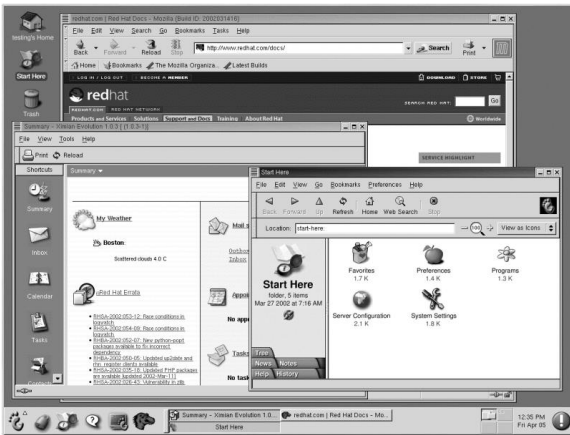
testing's Home

Start Here

Trash

redhat.com | Red Hat Docs - Mozilla {Build ID: 2002031416}

File Edit View Search Go Bookmarks Tasks Help

Back Forward Reload Stop http://www.redhat.com/docs/ Search Print

Home Bookmarks The Mozilla Organiza... Latest Builds

LOG IN / LOG OUT | BECOME A MEMBER

DOWNLOAD STORE

redhat

REDHAT.COM RED HAT NETWORK

SEARCH RED HAT: Go

Products and Services Solutions Support and Docs Training About Red Hat

Worldwide

SERVICE HIGHLIGHT

Summary - Ximian Evolution 1.0.3 (1.0.3-1)

File View Tools Help

Print Reload

Shortcuts

Summary

Summary

Inbox

Calendar

Tasks

Contacts

My Weather

Boston

Scattered clouds 4.0 C

Red Hat Errata

• RHSA-2002:053-12: Race conditions in logwatch
• RHSA-2002:054-09: Race conditions in logwatch
• RHSA-2002:052-07: New python-popt packages available to fix incorrect dependency
• RHSA-2002:050-05: Updated up2date and rhn_register clients available
• RHSA-2002:036-13: Updated PHP packages are available [updated 2002-Mar-11]
• RHSA-2002:026-43: Vulnerability in zlib

Mail s

Outbox
Inbox

Appo

No app

Tasks

No task

Start Here

File Edit View Go Bookmarks Preferences Help

Back Forward Up Refresh Home Web Search Stop

Location: start-here: 100 View as Icons

Start Here
folder, 5 items
Mar 27 2002 at 7:16 AM

Favorites
1.7 K

Preferences
1.4 K

Programs
1.3 K

Server Configuration
2.1 K

System Settings
1.8 K

Tree
News Notes
Help History

Summary - Ximian Evolution 1.0...
Start Here
redhat.com | Red Hat Docs - Mo...

12:35 PM
Fri Apr 05